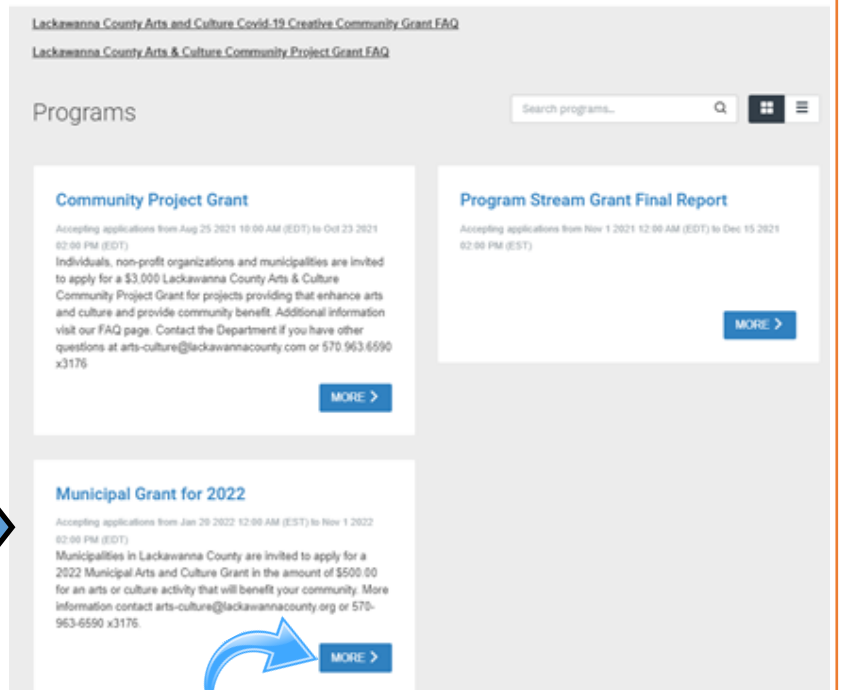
Lackawanna County Arts and Culture Covid-19 Creative Community Grant FAQ

Lackawanna County Arts & Culture Community Project Grant FAQ

Programs

Search programs...

Community Project Grant

Accepting applications from Aug 25 2021 10:00 AM (EDT) to Oct 23 2021 02:00 PM (EDT)

Individuals, non-profit organizations and municipalities are invited to apply for a $3,000 Lackawanna County Arts & Culture Community Project Grant for projects providing that enhance arts and culture and provide community benefit. Additional information visit our FAQ page. Contact the Department if you have other questions at arts-culture@lackawannacounty.com or 570.963.6590 x3176

MORE >

Program Stream Grant Final Report

Accepting applications from Nov 1 2021 12:00 AM (EDT) to Dec 15 2021 02:00 PM (EST)

MORE >

Municipal Grant for 2022

Accepting applications from Jan 20 2022 12:00 AM (EST) to Nov 1 2022 02:00 PM (EDT)

Municipalities in Lackawanna County are invited to apply for a 2022 Municipal Arts and Culture Grant in the amount of $500.00 for an arts or culture activity that will benefit your community. More information contact arts-culture@lackawannacounty.org or 570-963-6590 x3176.

MORE >